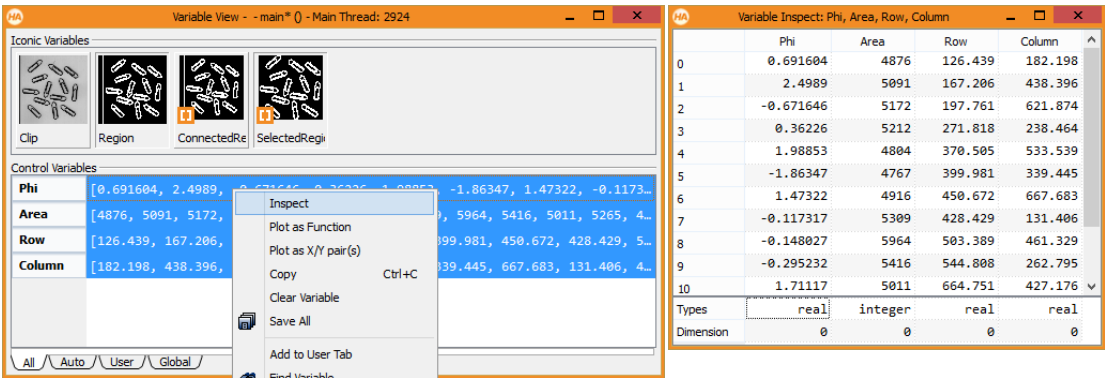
Variable View - - main* () - Main Thread: 2924

Iconic Variables

Clip
Region
ConnectedRe
SelectedRegi

Control Variables

Phi [0.691604, 2.4989, -0.671646, 0.36226, 1.98853, -1.86347, 1.47322, -0.1173
Area [4876, 5091, 5172, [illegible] 5964, 5416, 5011, 5265, 4
Row [126.439, 167.206, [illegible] 399.981, 450.672, 428.429, 5
Column [182.198, 438.396, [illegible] 339.445, 667.683, 131.406, 4

Inspect
Plot as Function
Plot as X/Y pair(s)
Copy Ctrl+C
Clear Variable
Save All
Add to User Tab
Find Variable

All Auto User Global

Variable Inspect: Phi, Area, Row, Column

| | Phi | Area | Row | Column |
|---|---|---|---|---|
| 0 | 0.691604 | 4876 | 126.439 | 182.198 |
| 1 | 2.4989 | 5091 | 167.206 | 438.396 |
| 2 | -0.671646 | 5172 | 197.761 | 621.874 |
| 3 | 0.36226 | 5212 | 271.818 | 238.464 |
| 4 | 1.98853 | 4804 | 370.505 | 533.539 |
| 5 | -1.86347 | 4767 | 399.981 | 339.445 |
| 6 | 1.47322 | 4916 | 450.672 | 667.683 |
| 7 | -0.117317 | 5309 | 428.429 | 131.406 |
| 8 | -0.148027 | 5964 | 503.389 | 461.329 |
| 9 | -0.295232 | 5416 | 544.808 | 262.795 |
| 10 | 1.71117 | 5011 | 664.751 | 427.176 |
| Types | real | integer | real | real |
| Dimension | 0 | 0 | 0 | 0 |